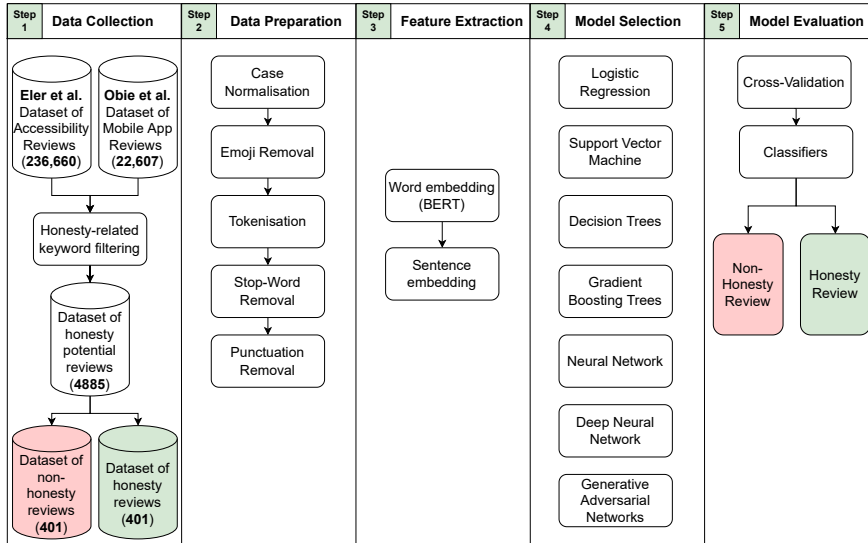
Step 1 Data Collection

Eler et al. Dataset of Accessibility Reviews (236,660)

Obie et al. Dataset of Mobile App Reviews (22,607)

Honesty-related keyword filtering

Dataset of honesty potential reviews (4885)

Dataset of non-honesty reviews (401)

Dataset of honesty reviews (401)

Step 2 Data Preparation

Case Normalisation

Emoji Removal

Tokenisation

Stop-Word Removal

Punctuation Removal

Step 3 Feature Extraction

Word embedding (BERT)

Sentence embedding

Step 4 Model Selection

Logistic Regression

Support Vector Machine

Decision Trees

Gradient Boosting Trees

Neural Network

Deep Neural Network

Generative Adversarial Networks

Step 5 Model Evaluation

Cross-Validation

Classifiers

Non-Honesty Review

Honesty Review